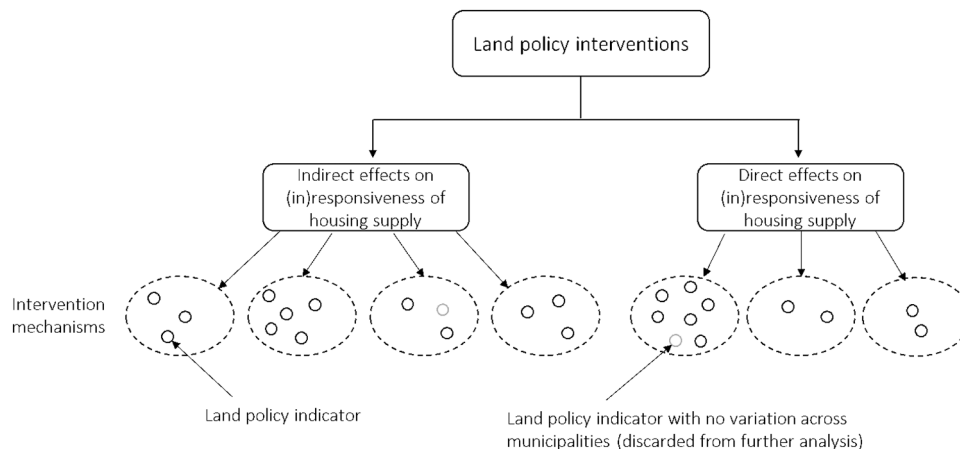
Land policy interventions

Indirect effects on (in)responsiveness of housing supply

Direct effects on (in)responsiveness of housing supply

Intervention mechanisms

Land policy indicator

Land policy indicator with no variation across municipalities (discarded from further analysis)